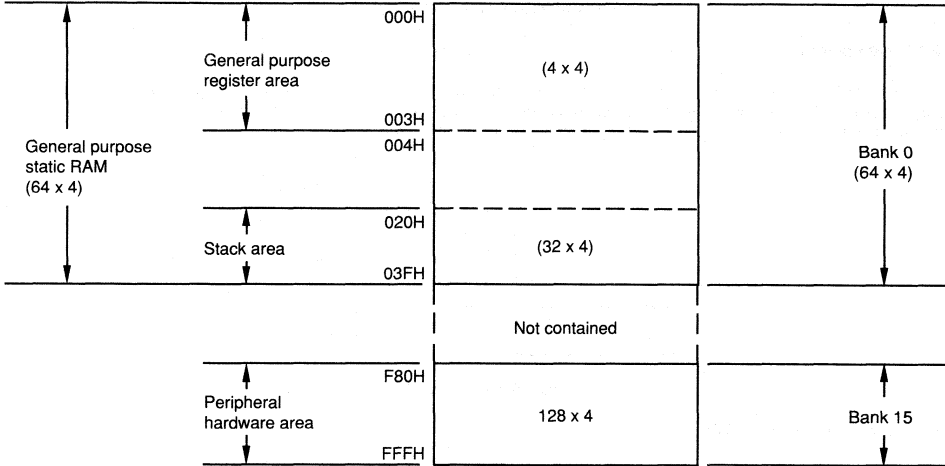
General purpose static RAM (64 x 4)

General purpose register area

Stack area

Peripheral hardware area

000H

003H

004H

020H

03FH

F80H

FFFH

(4 x 4)

(32 x 4)

Not contained

128 x 4

Bank 0 (64 x 4)

Bank 15